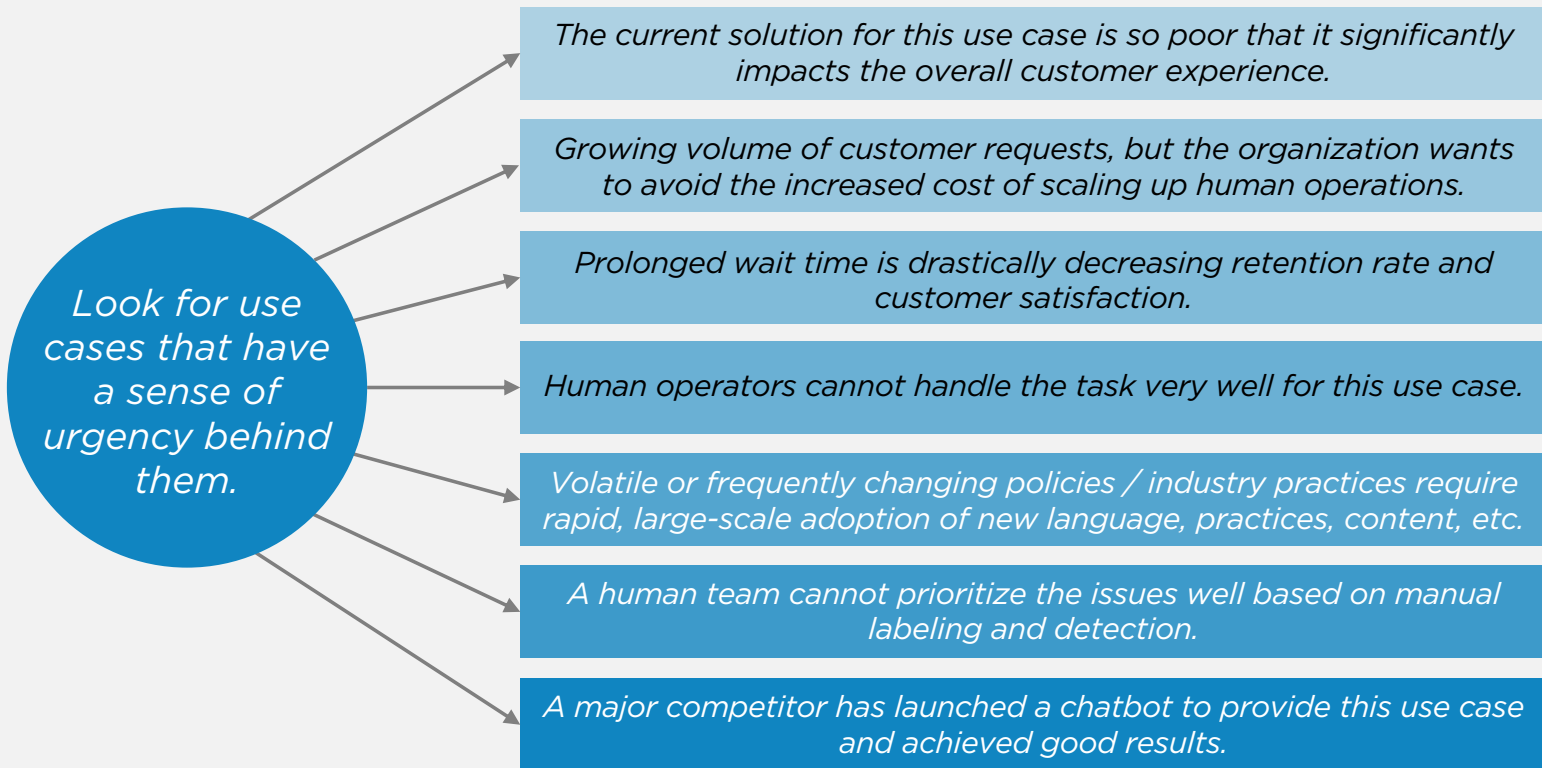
Look for use cases that have a sense of urgency behind them.

The current solution for this use case is so poor that it significantly impacts the overall customer experience.

Growing volume of customer requests, but the organization wants to avoid the increased cost of scaling up human operations.

Prolonged wait time is drastically decreasing retention rate and customer satisfaction.

Human operators cannot handle the task very well for this use case.

Volatile or frequently changing policies / industry practices require rapid, large-scale adoption of new language, practices, content, etc.

A human team cannot prioritize the issues well based on manual labeling and detection.

A major competitor has launched a chatbot to provide this use case and achieved good results.